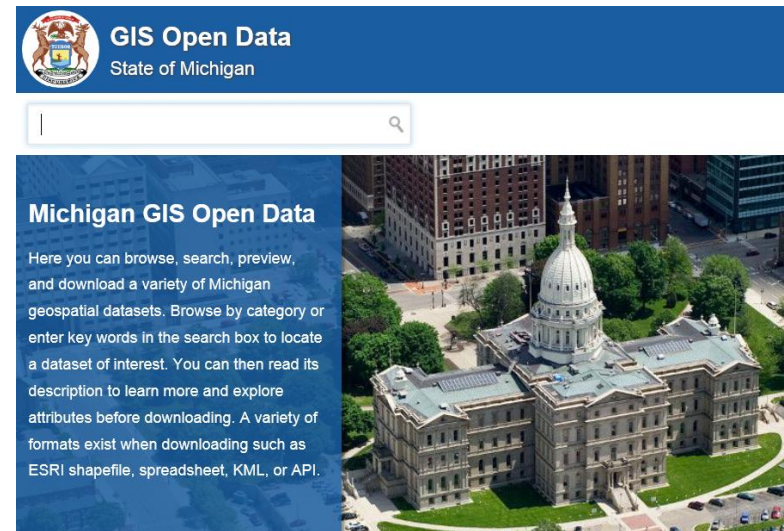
GIS Open Data
State of Michigan

Michigan GIS Open Data

Here you can browse, search, preview, and download a variety of Michigan geospatial datasets. Browse by category or enter key words in the search box to locate a dataset of interest. You can then read its description to learn more and explore attributes before downloading. A variety of formats exist when downloading such as ESRI shapefile, spreadsheet, KML, or API.